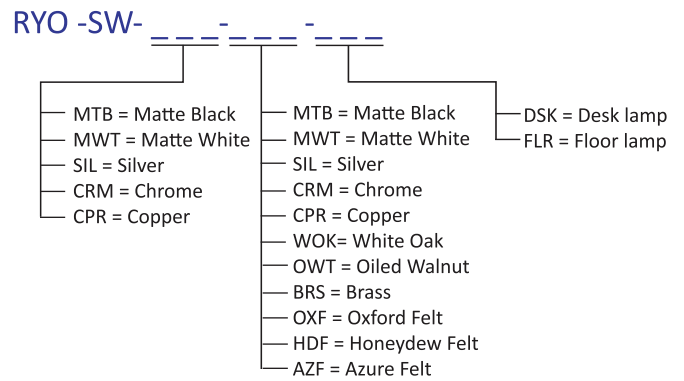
RYO -SW- _ _ _-_ _ _ -_ _ _

MTB = Matte Black
MWT = Matte White
SIL = Silver
CRM = Chrome
CPR = Copper

MTB = Matte Black
MWT = Matte White
SIL = Silver
CRM = Chrome
CPR = Copper
WOK= White Oak
OWT = Oiled Walnut
BRS = Brass
OXF = Oxford Felt
HDF = Honeydew Felt
AZF = Azure Felt

DSK = Desk lamp
FLR = Floor lamp